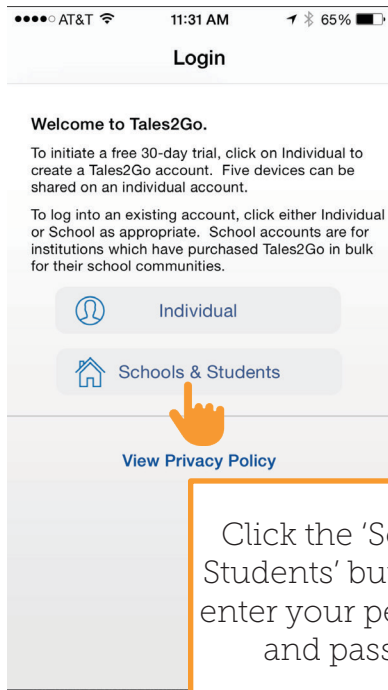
●●●●○ AT&T 11:31 AM 65%

Login

Welcome to Tales2Go.

To initiate a free 30-day trial, click on Individual to create a Tales2Go account. Five devices can be shared on an individual account.

To log into an existing account, click either Individual or School as appropriate. School accounts are for institutions which have purchased Tales2Go in bulk for their school communities.

Individual

Schools & Students

View Privacy Policy

Click the 'S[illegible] Students' bu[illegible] enter your pe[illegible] and pass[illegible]